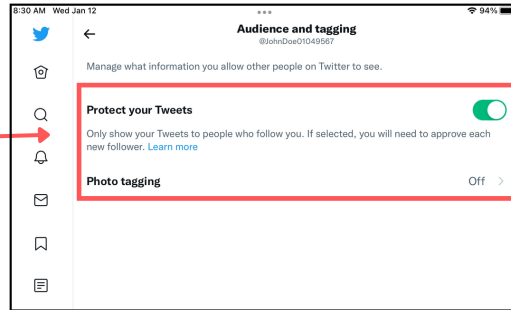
8:30 AM Wed Jan 12

94%

Audience and tagging
@JohnDoe01049567

Manage what information you allow other people on Twitter to see.

Protect your Tweets

Only show your Tweets to people who follow you. If selected, you will need to approve each new follower. Learn more

Photo tagging

Off